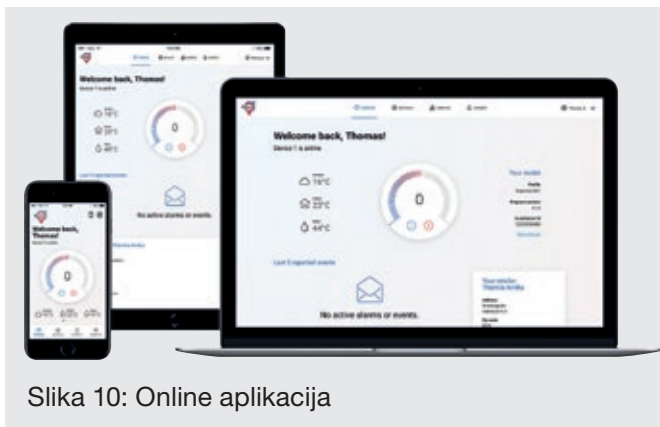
Welcome back, Thomas!

Device 1 is online

19°C

23°C

44°C

0

Last 3 reported events

No active alarms or events.

Your model

Your retailer

Welcome back, Thomas!

No active alarms or events.

Welcome back, Thomas!

0

Slika 10: Online aplikacija